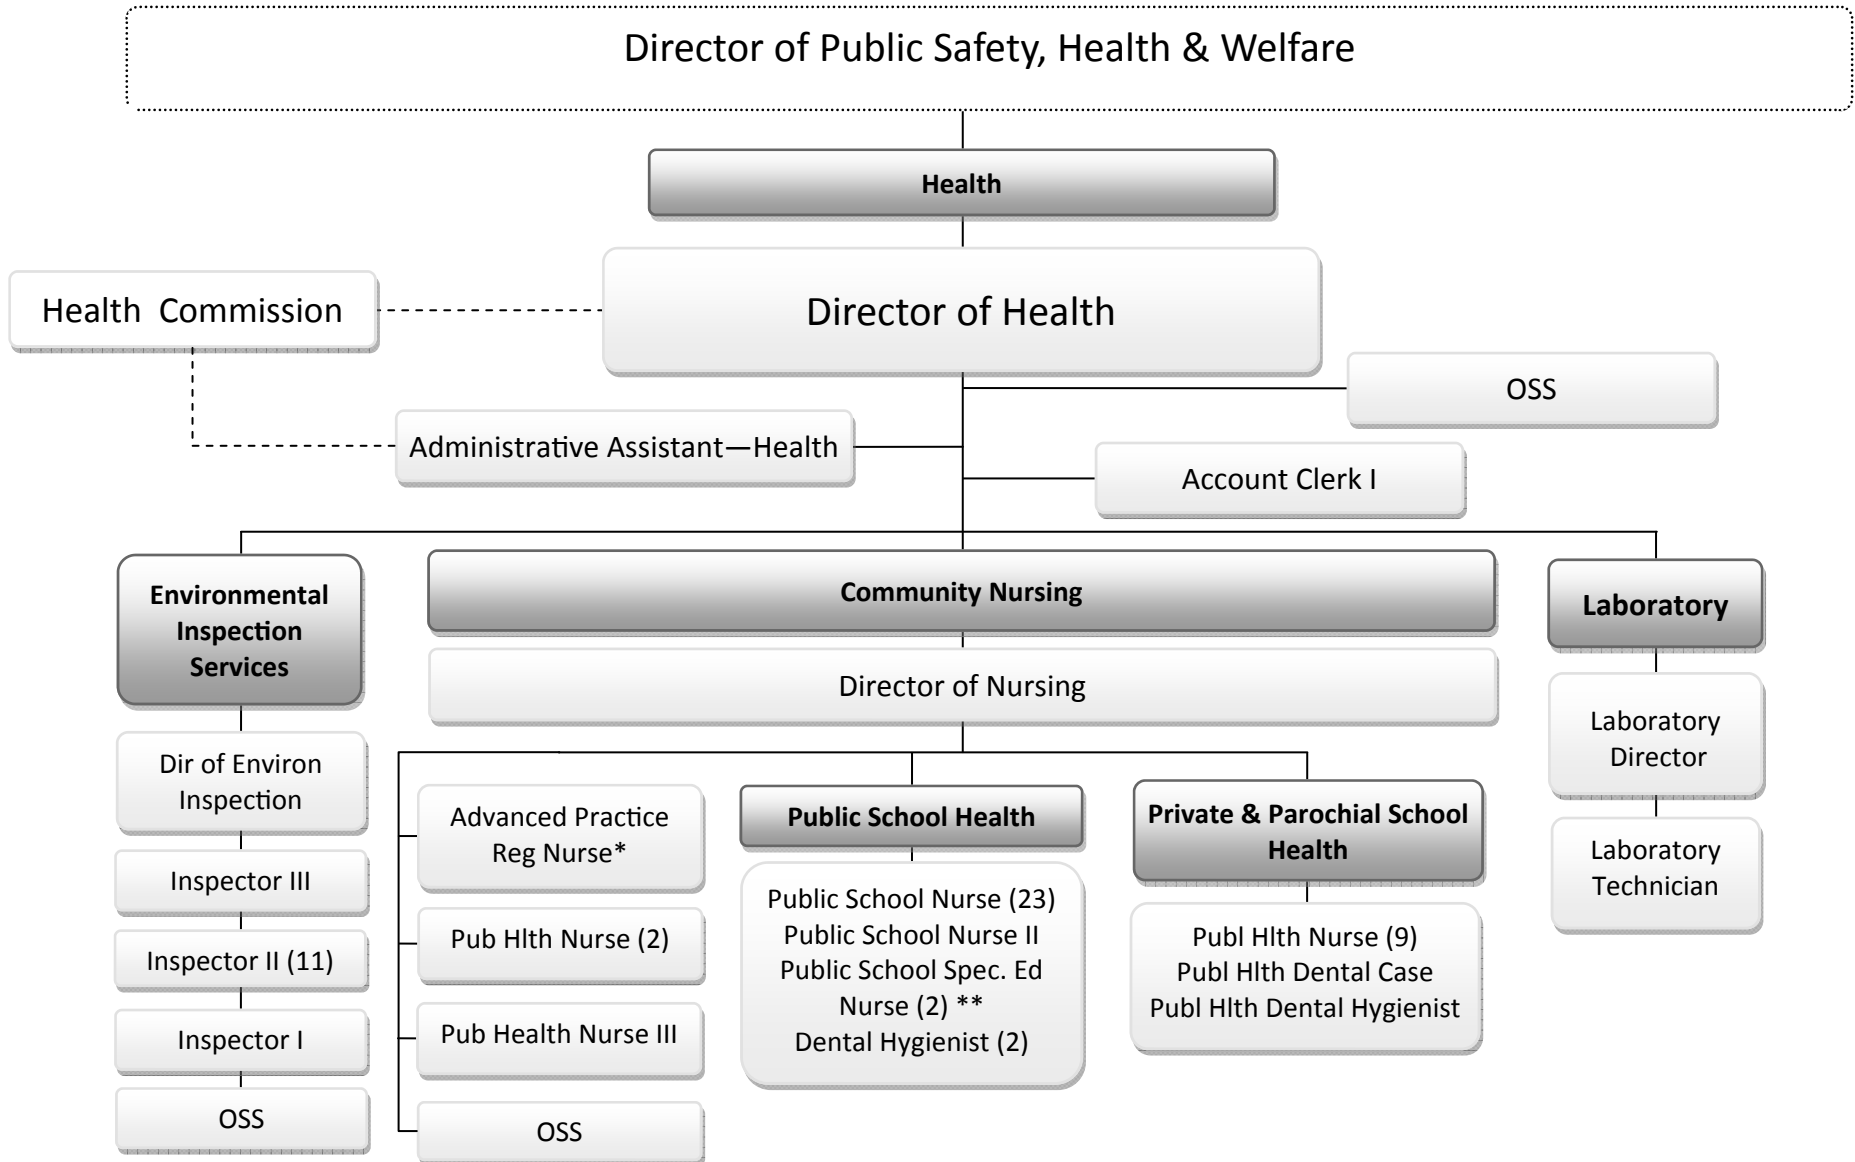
Director of Public Safety, Health & Welfare

Health

Health Commission

Director of Health

OSS

Administrative Assistant—Health

Account Clerk I

Environmental Inspection Services

Community Nursing

Laboratory

Director of Nursing

Dir of Environ Inspection

Inspector III

Inspector II (11)

Inspector I

OSS

Advanced Practice Reg Nurse*

Pub Hlth Nurse (2)

Pub Health Nurse III

OSS

Public School Health

Public School Nurse (23)
Public School Nurse II
Public School Spec. Ed Nurse (2) **
Dental Hygienist (2)

Private & Parochial School Health

Publ Hlth Nurse (9)
Publ Hlth Dental Case
Publ Hlth Dental Hygienist

Laboratory Director

Laboratory Technician